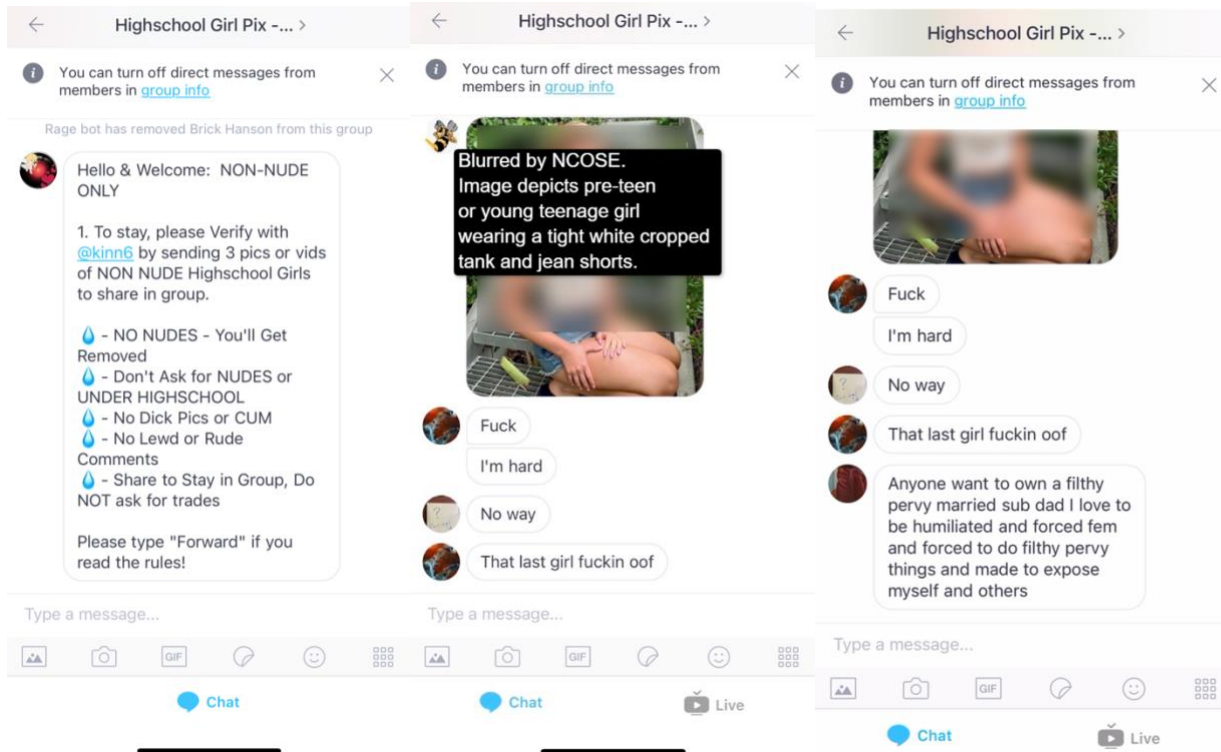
Highschool Girl Pix -... >

You can turn off direct messages from members in group info

Rage bot has removed Brick Hanson from this group

Hello & Welcome: NON-NUDE ONLY

1. To stay, please Verify with @kinn6 by sending 3 pics or vids of NON NUDE Highschool Girls to share in group.

💧 - NO NUDES - You'll Get Removed
💧 - Don't Ask for NUDES or UNDER HIGHSCHOOL
💧 - No Dick Pics or CUM
💧 - No Lewd or Rude Comments
💧 - Share to Stay in Group, Do NOT ask for trades

Please type "Forward" if you read the rules!

Type a message...

GIF

Chat

Highschool Girl Pix -... >

You can turn off direct messages from members in group info

Blurred by NCOSE. Image depicts pre-teen or young teenage girl wearing a tight white cropped tank and jean shorts.

Fuck

I'm hard

No way

That last girl fuckin oof

Type a message...

GIF

Chat

Live

Highschool Girl Pix -... >

You can turn off direct messages from members in group info

Fuck

I'm hard

No way

That last girl fuckin oof

Anyone want to own a filthy pervy married sub dad I love to be humiliated and forced fem and forced to do filthy pervy things and made to expose myself and others

Type a message...

GIF

Chat

Live